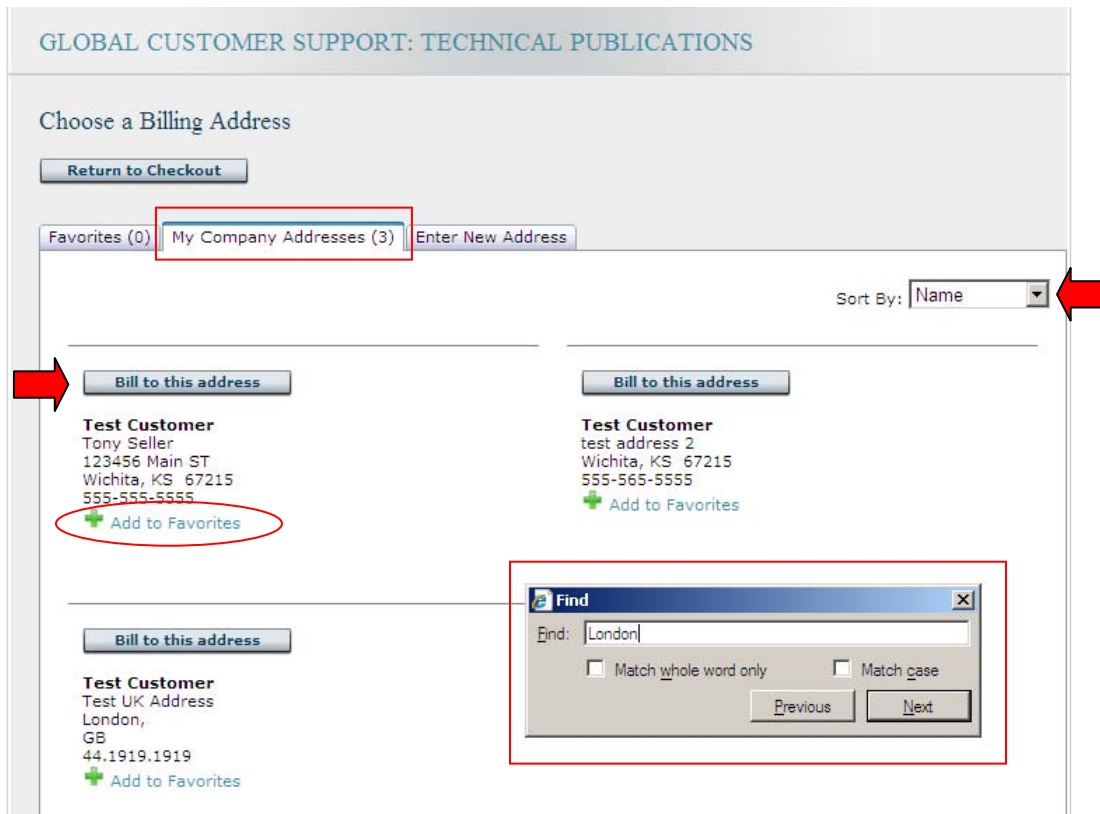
GLOBAL CUSTOMER SUPPORT: TECHNICAL PUBLICATIONS

Choose a Billing Address

Return to Checkout

Favorites (0) | My Company Addresses (3) | Enter New Address

Sort By: Name

Bill to this address

Test Customer
Tony Seller
123456 Main ST
Wichita, KS 67215
555-555-5555
Add to Favorites

Bill to this address

Test Customer
test address 2
Wichita, KS 67215
555-565-5555
Add to Favorites

Bill to this address

Test Customer
Test UK Address
London,
GB
44.1919.1919
Add to Favorites

Find

Find: London

Match whole word only

Match case

Previous

Next